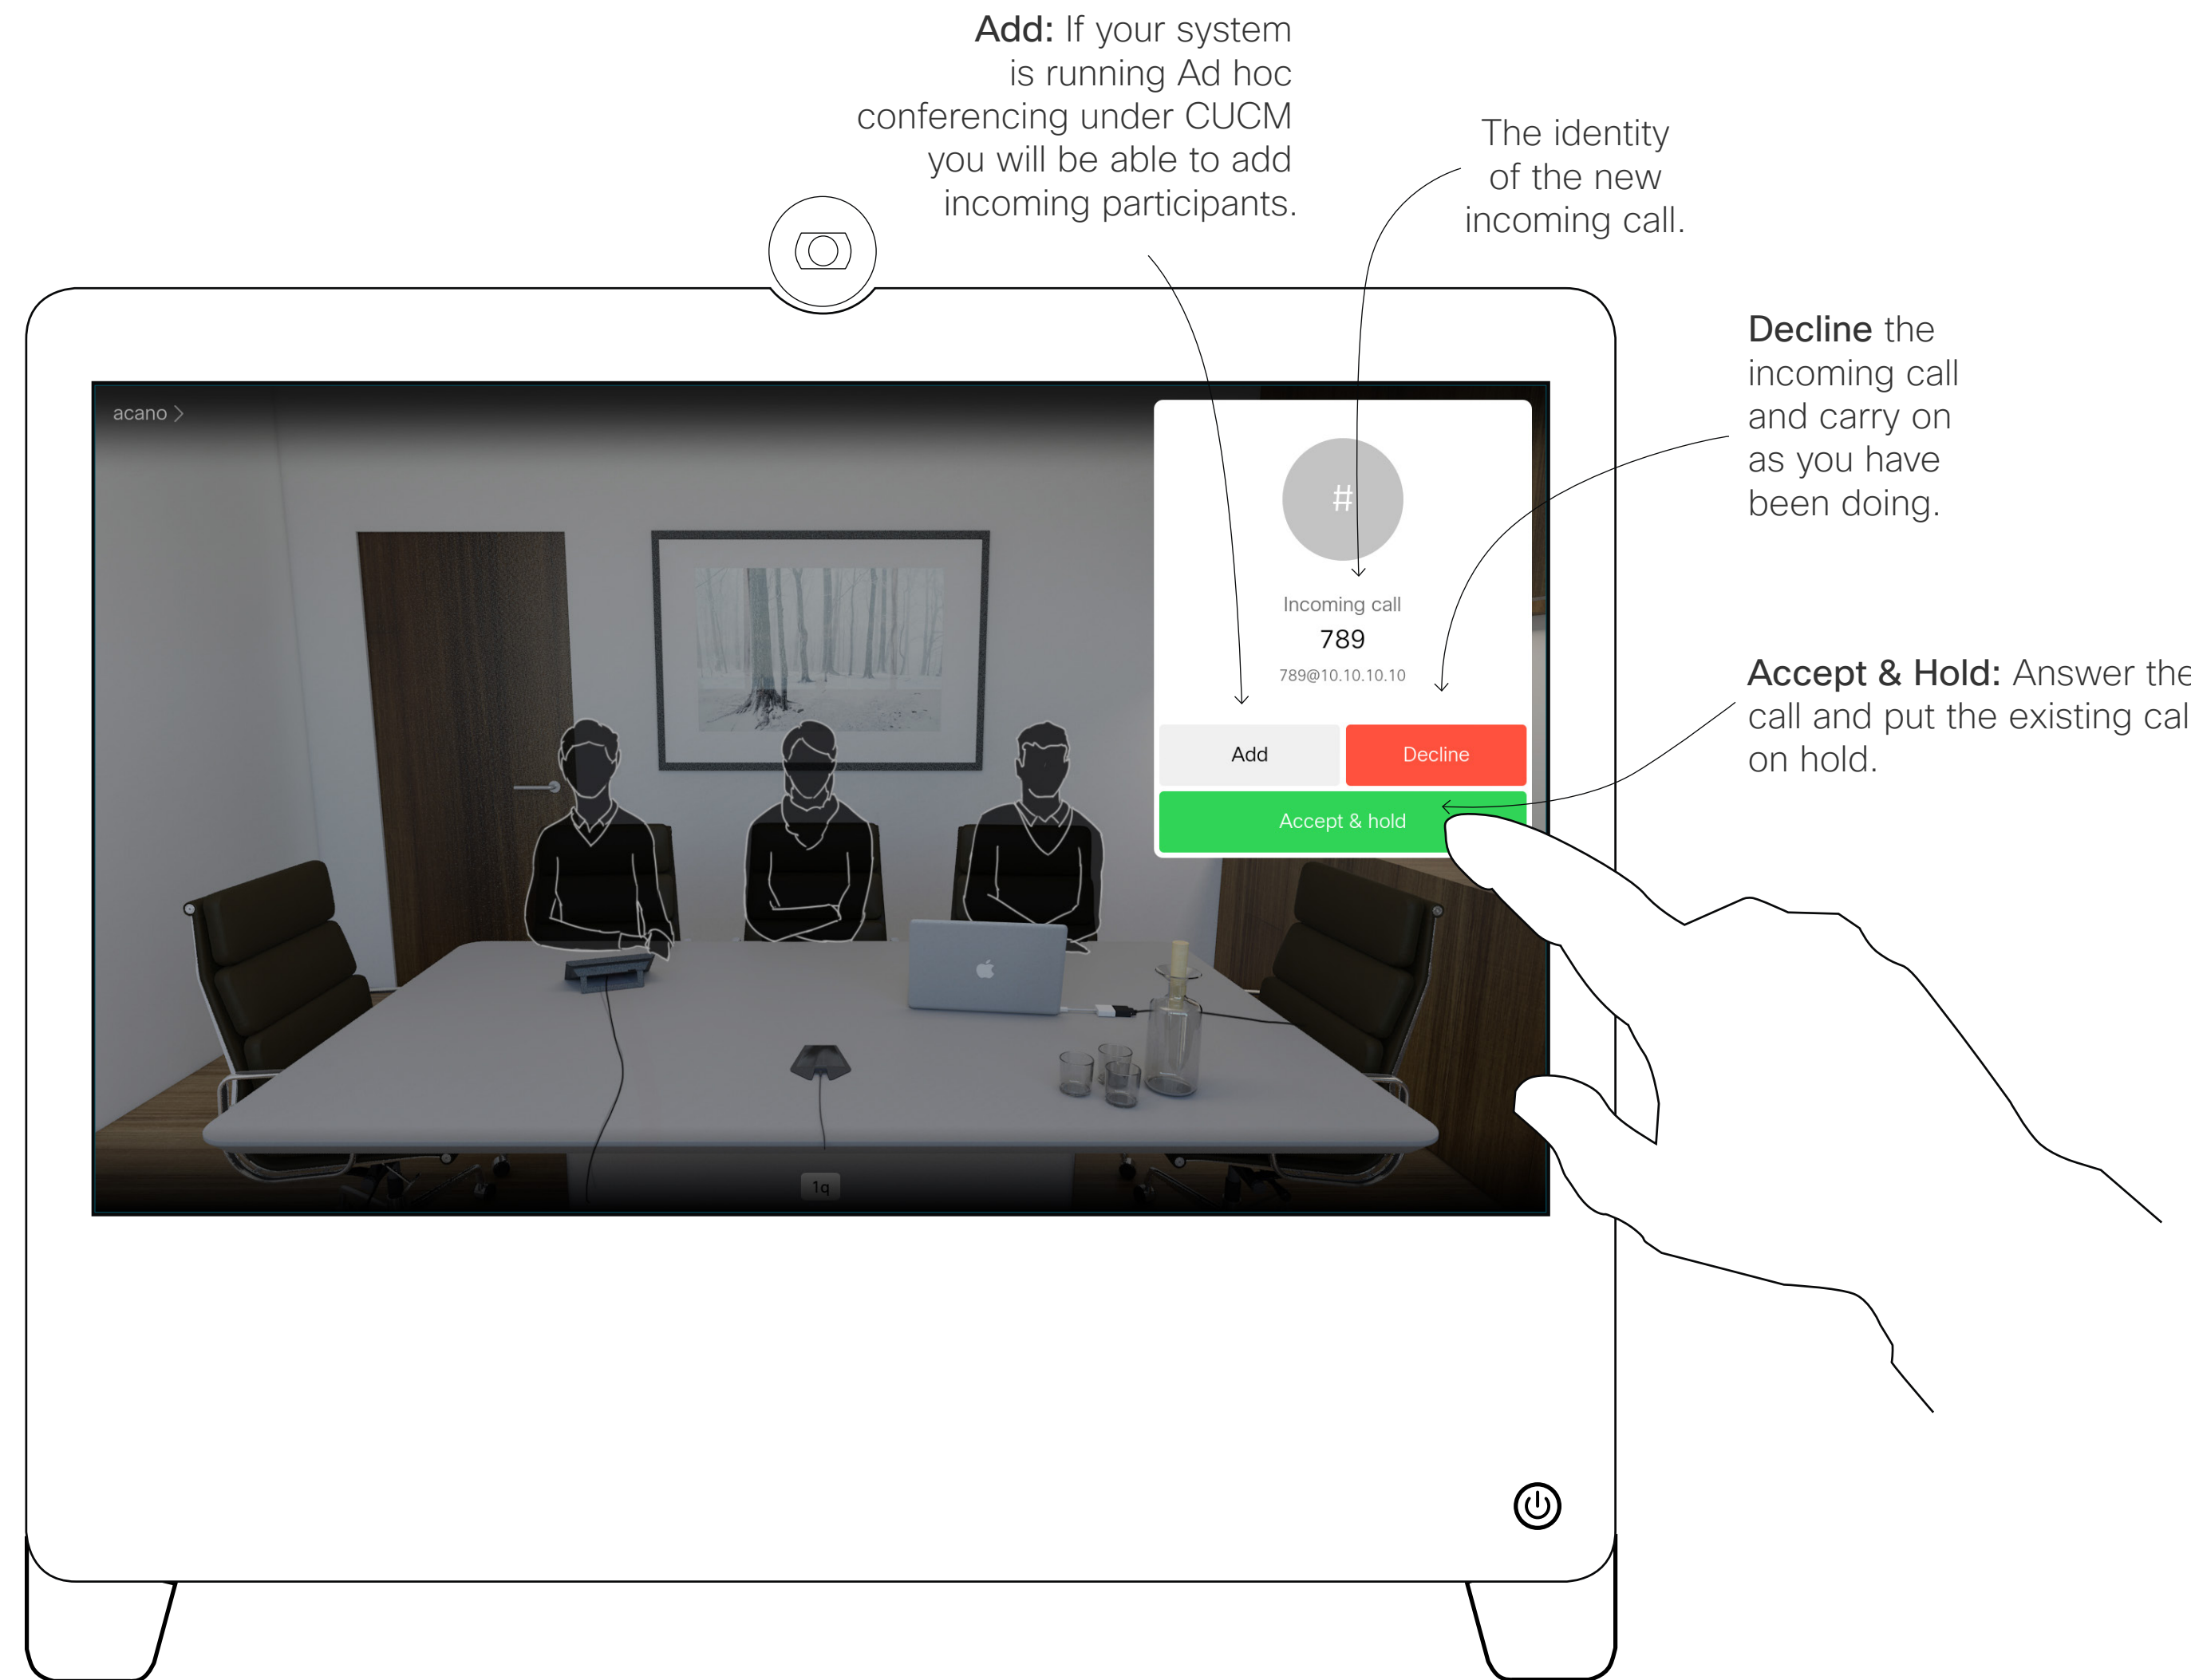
**Add:** If your system is running Ad hoc conferencing under CUCM you will be able to add incoming participants.

The identity of the new incoming call.

**Decline** the incoming call and carry on as you have been doing.

**Accept & Hold:** Answer the call and put the existing cal on hold.

acano >

#

Incoming call
789
789@10.10.10.10

Add
Decline
Accept & hold

1q